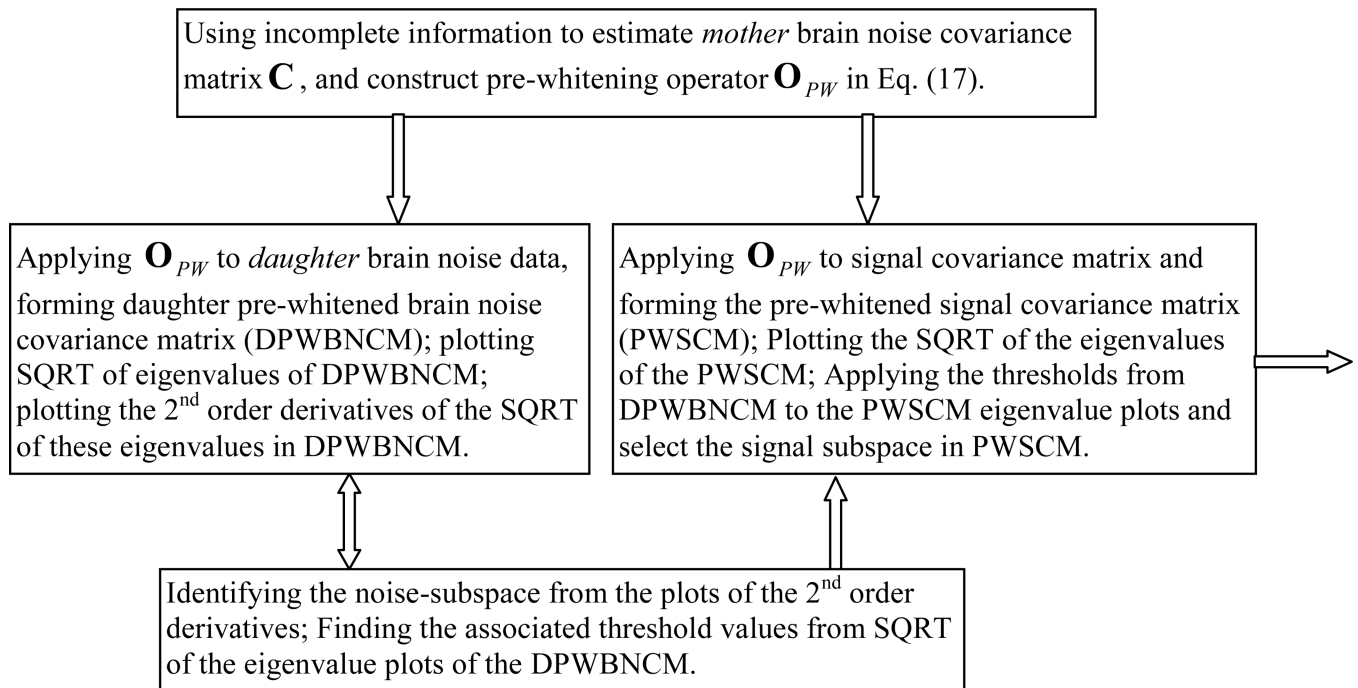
Using incomplete information to estimate *mother* brain noise covariance matrix $\mathbf{C}$, and construct pre-whitening operator $\mathbf{O}_{PW}$ in Eq. (17).

Applying $\mathbf{O}_{PW}$ to *daughter* brain noise data, forming daughter pre-whitened brain noise covariance matrix (DPWBNCM); plotting SQRT of eigenvalues of DPWBNCM; plotting the $2^{nd}$ order derivatives of the SQRT of these eigenvalues in DPWBNCM.

Applying $\mathbf{O}_{PW}$ to signal covariance matrix and forming the pre-whitened signal covariance matrix (PWSCM); Plotting the SQRT of the eigenvalues of the PWSCM; Applying the thresholds from DPWBNCM to the PWSCM eigenvalue plots and select the signal subspace in PWSCM.

Identifying the noise-subspace from the plots of the $2^{nd}$ order derivatives; Finding the associated threshold values from SQRT of the eigenvalue plots of the DPWBNCM.